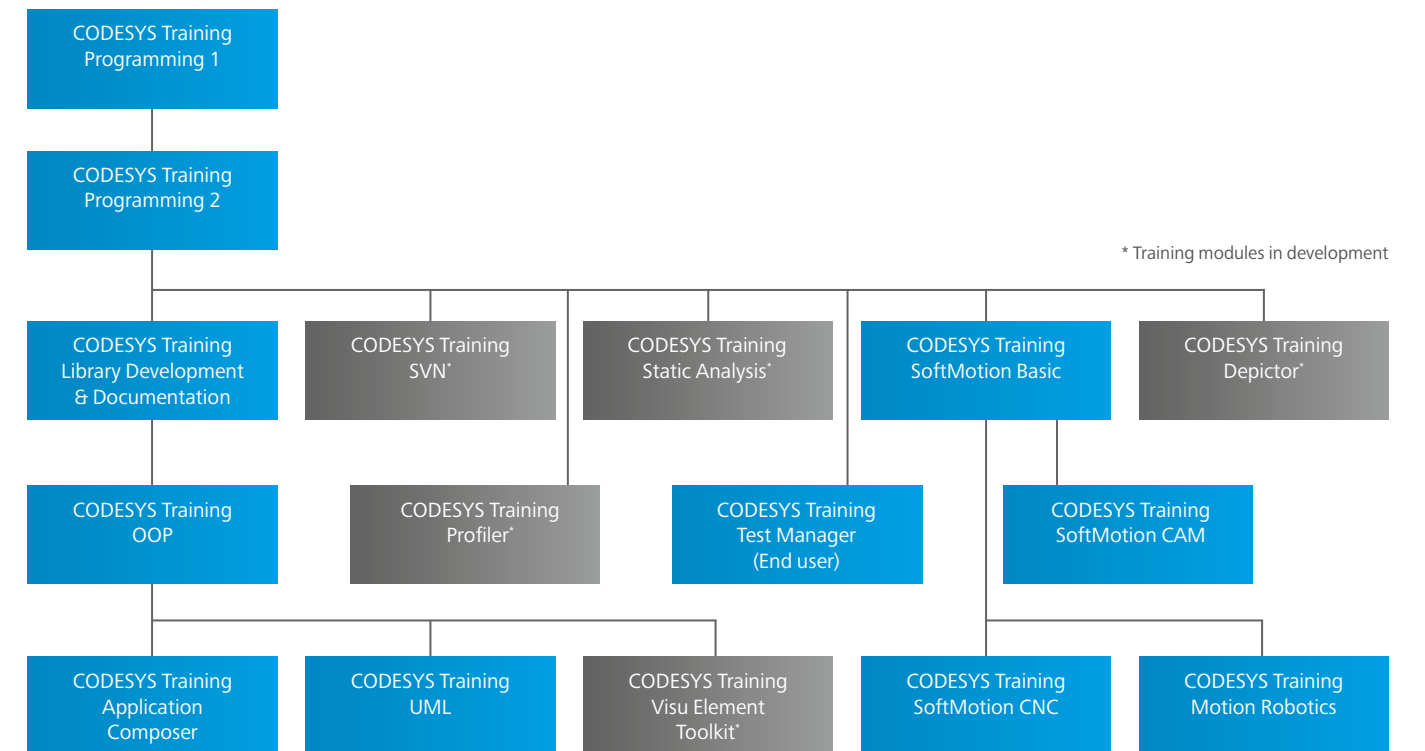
CODESYS Training Programming 1

CODESYS Training Programming 2

* Training modules in development

CODESYS Training Library Development & Documentation

CODESYS Training SVN*

CODESYS Training Static Analysis*

CODESYS Training SoftMotion Basic

CODESYS Training Depictor*

CODESYS Training OOP

CODESYS Training Profiler*

CODESYS Training Test Manager (End user)

CODESYS Training SoftMotion CAM

CODESYS Training Application Composer

CODESYS Training UML

CODESYS Training Visu Element Toolkit*

CODESYS Training SoftMotion CNC

CODESYS Training Motion Robotics